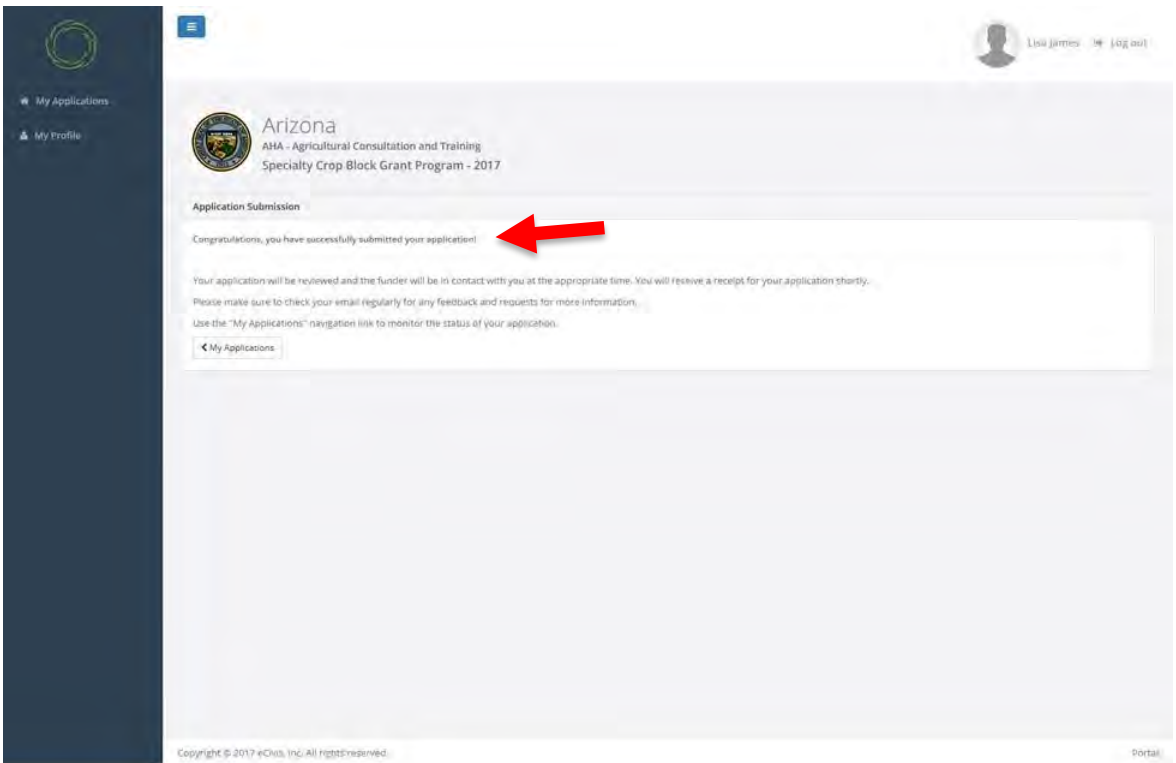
My Applications
My Profile

Lisa James Log out

Arizona
AHA - Agricultural Consultation and Training
Specialty Crop Block Grant Program - 2017

Application Submission

Congratulations, you have successfully submitted your application!

Your application will be reviewed and the funder will be in contact with you at the appropriate time. You will receive a receipt for your application shortly.

Please make sure to check your email regularly for any feedback and requests for more information.

Use the "My Applications" navigation link to monitor the status of your application.

My Applications

Copyright © 2017 eCivis, Inc. All rights reserved.

Portal